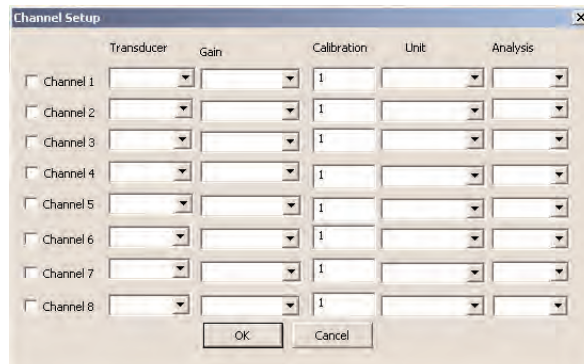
Channel Setup

×

| | Transducer | Gain | Calibration | Unit | Analysis |
|---|---|---|---|---|---|
| Channel 1 | | | 1 | | |
| Channel 2 | | | 1 | | |
| Channel 3 | | | 1 | | |
| Channel 4 | | | 1 | | |
| Channel 5 | | | 1 | | |
| Channel 6 | | | 1 | | |
| Channel 7 | | | 1 | | |
| Channel 8 | | | 1 | | |

OK Cancel